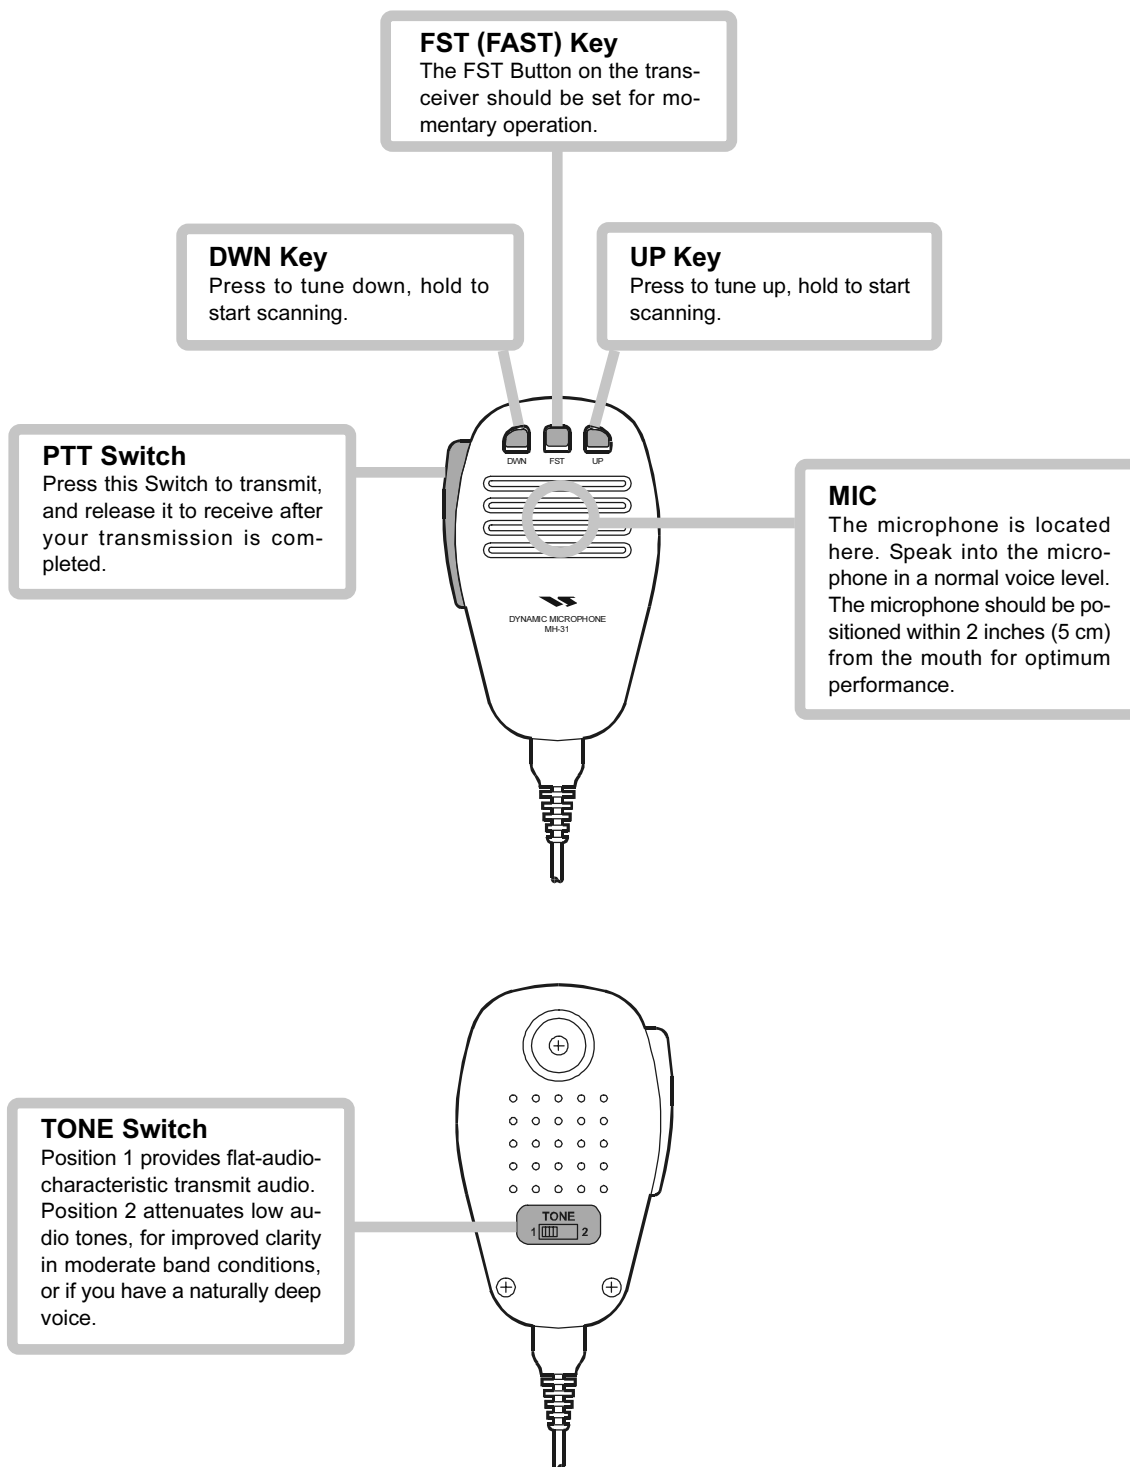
FST (FAST) Key
The FST Button on the transceiver should be set for momentary operation.

DWN Key
Press to tune down, hold to start scanning.

UP Key
Press to tune up, hold to start scanning.

PTT Switch
Press this Switch to transmit, and release it to receive after your transmission is completed.

DWN FST UP

DYNAMIC MICROPHONE
MH-31

MIC
The microphone is located here. Speak into the microphone in a normal voice level. The microphone should be positioned within 2 inches (5 cm) from the mouth for optimum performance.

TONE Switch
Position 1 provides flat-audio-characteristic transmit audio. Position 2 attenuates low audio tones, for improved clarity in moderate band conditions, or if you have a naturally deep voice.

TONE
1 2